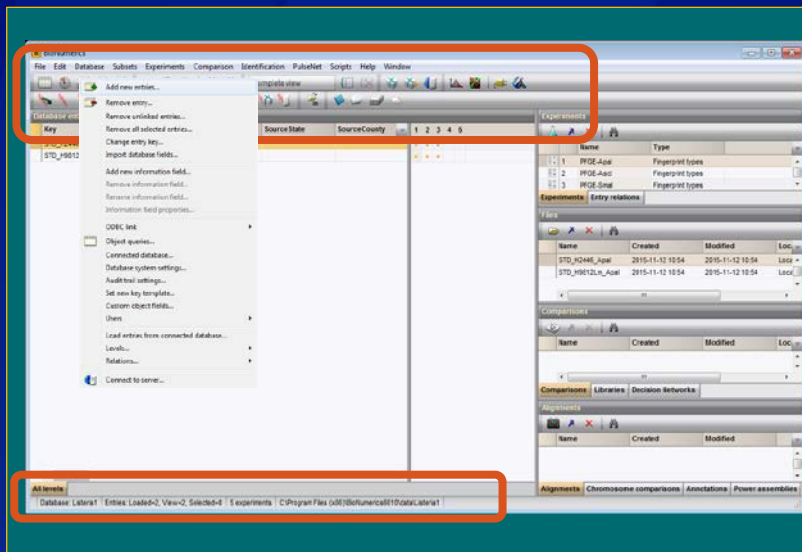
BioNumerics

File Edit Database Subsets Experiments Comparison Identification PulseNet Scripts Help Window

Complete view

Database entries

Key

STD_H2446

STD_H9812

SourceState SourceCounty

1 2 3 4 5

Add new entries...
Remove entry...
Remove unlinked entries...
Remove all selected entries...
Change entry key...
Import database fields...

Add new information field...
Remove information field...
Rename information field...
Information field properties...

ODBC link
Object queries...
Connected database...
Database system settings...
Audit trail settings...
Set new key template...
Custom object fields...
Users

Load entries from connected database...
Levels...
Relations...

Connect to server...

Experiments

| | Name | Type |
|---|---|---|
| 1 | PFGE-ApaI | Fingerprint types |
| 2 | PFGE-AscI | Fingerprint types |
| 3 | PFGE-SmaI | Fingerprint types |

Experiments Entry relations

Files

| Name | Created | Modified | Loc |
|---|---|---|---|
| STD_H2446_ApaI | 2015-11-12 10:54 | 2015-11-12 10:54 | Loca |
| STD_H9812Lm_ApaI | 2015-11-12 10:54 | 2015-11-12 10:54 | Loca |

Comparisons

| Name | Created | Modified |
|---|---|---|

Comparisons Libraries Decision networks

Alignments

| Name | Created | Modified |
|---|---|---|

Alignments Chromosome comparisons Annotations Power assemblies

All levels

Database: Listeria1 | Entries: Loaded=2, View=2, Selected=0 | 5 experiments | C:\Program Files (x86)\BioNumerics\8.0\data\Listeria1